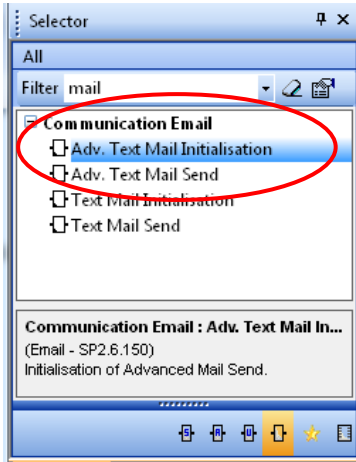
Selector

All

Filter mail

Communication Email
Adv. Text Mail Initialisation
Adv. Text Mail Send
Text Mail Initialisation
Text Mail Send

Communication Email : Adv. Text Mail In...
(Email - SP2.6.150)
Initialisation of Advanced Mail Send.